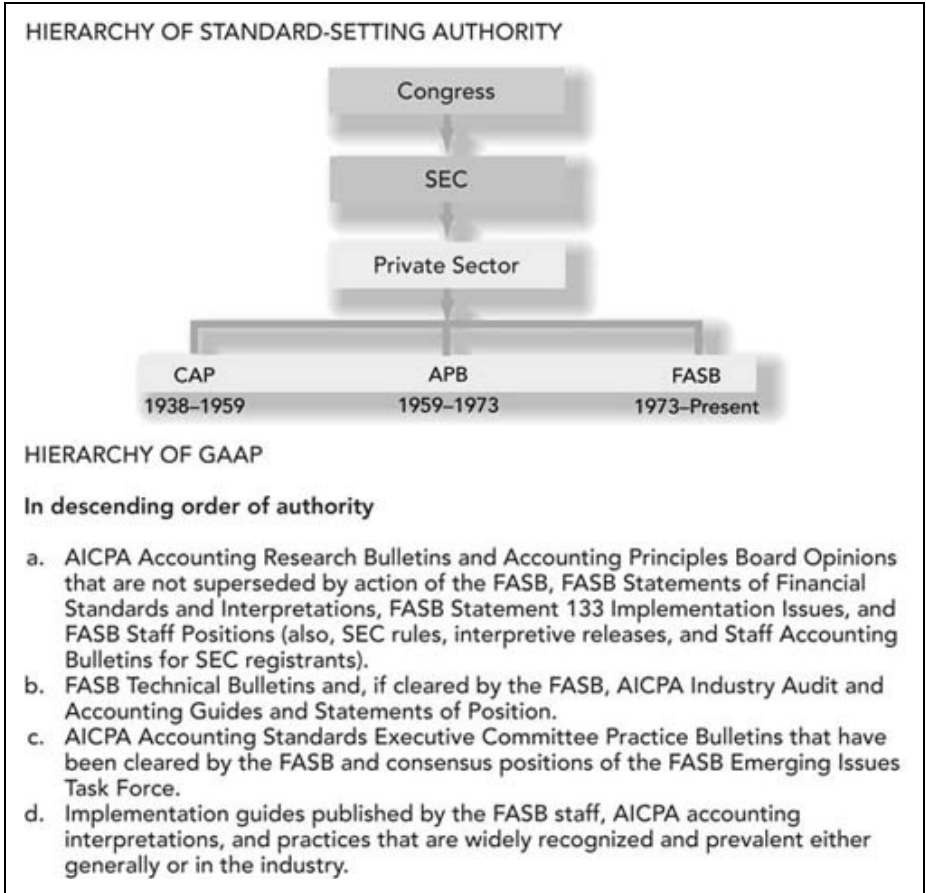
HIERARCHY OF STANDARD-SETTING AUTHORITY

Congress

SEC

Private Sector

CAP
1938–1959

APB
1959–1973

FASB
1973–Present

HIERARCHY OF GAAP

In descending order of authority

a. AICPA Accounting Research Bulletins and Accounting Principles Board Opinions that are not superseded by action of the FASB, FASB Statements of Financial Standards and Interpretations, FASB Statement 133 Implementation Issues, and FASB Staff Positions (also, SEC rules, interpretive releases, and Staff Accounting Bulletins for SEC registrants).
b. FASB Technical Bulletins and, if cleared by the FASB, AICPA Industry Audit and Accounting Guides and Statements of Position.
c. AICPA Accounting Standards Executive Committee Practice Bulletins that have been cleared by the FASB and consensus positions of the FASB Emerging Issues Task Force.
d. Implementation guides published by the FASB staff, AICPA accounting interpretations, and practices that are widely recognized and prevalent either generally or in the industry.